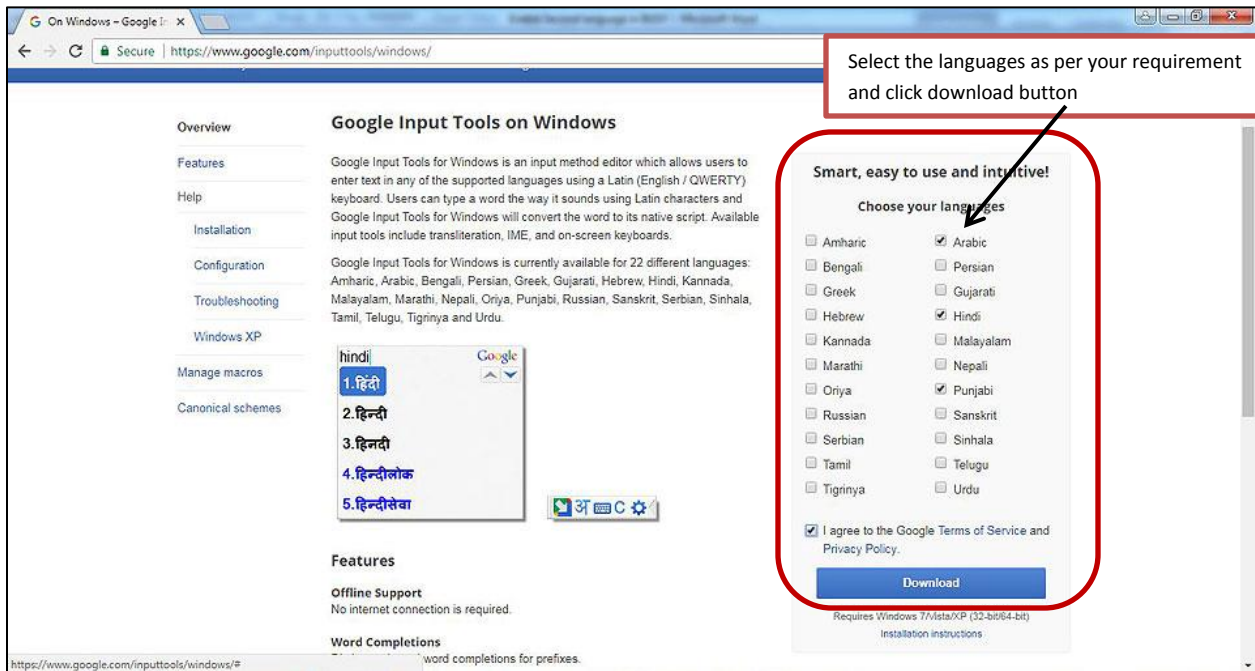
On Windows – Google I ×

Secure | https://www.google.com/inputtools/windows/

Select the languages as per your requirement and click download button

Overview
Features
Help
Installation
Configuration
Troubleshooting
Windows XP
Manage macros
Canonical schemes

Google Input Tools on Windows

Google Input Tools for Windows is an input method editor which allows users to enter text in any of the supported languages using a Latin (English / QWERTY) keyboard. Users can type a word the way it sounds using Latin characters and Google Input Tools for Windows will convert the word to its native script. Available input tools include transliteration, IME, and on-screen keyboards.

Google Input Tools for Windows is currently available for 22 different languages: Amharic, Arabic, Bengali, Persian, Greek, Gujarati, Hebrew, Hindi, Kannada, Malayalam, Marathi, Nepali, Oriya, Punjabi, Russian, Sanskrit, Serbian, Sinhala, Tamil, Telugu, Tigrinya and Urdu.

hindi
Google
1.हिंदी
2.हिन्दी
3.हिनदी
4.हिन्दीलोक
5.हिन्दीसेवा

अ C

Features

Offline Support
No internet connection is required.

Word Completions
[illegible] word completions for prefixes.

Smart, easy to use and intuitive!

Choose your languages

| | |
|---|---|
| Amharic | Arabic |
| Bengali | Persian |
| Greek | Gujarati |
| Hebrew | Hindi |
| Kannada | Malayalam |
| Marathi | Nepali |
| Oriya | Punjabi |
| Russian | Sanskrit |
| Serbian | Sinhala |
| Tamil | Telugu |
| Tigrinya | Urdu |

I agree to the Google Terms of Service and Privacy Policy.

Download

Requires Windows 7/Vista/XP (32-bit/64-bit)
Installation instructions

https://www.google.com/inputtools/windows/#